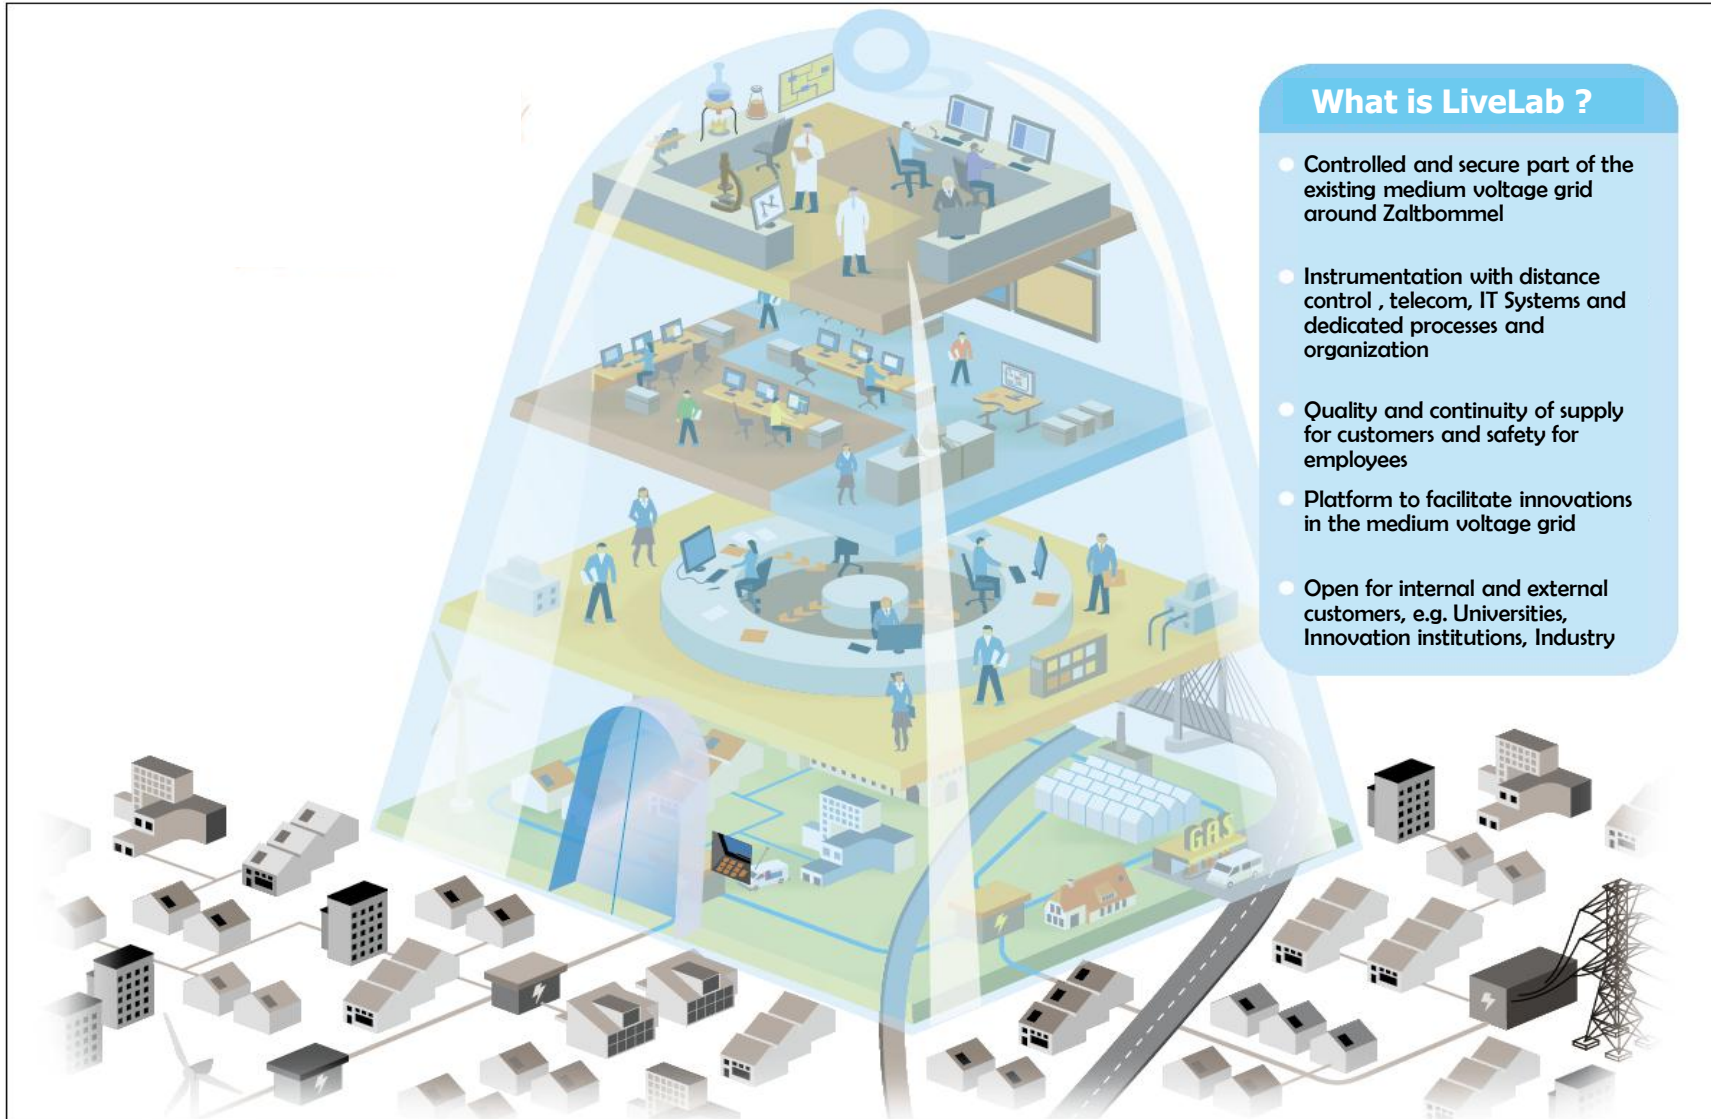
What is LiveLab ?

Controlled and secure part of the existing medium voltage grid around Zaltbommel

Instrumentation with distance control , telecom, IT Systems and dedicated processes and organization

Quality and continuity of supply for customers and safety for employees

Platform to facilitate innovations in the medium voltage grid

Open for internal and external customers, e.g. Universities, Innovation institutions, Industry

GAS